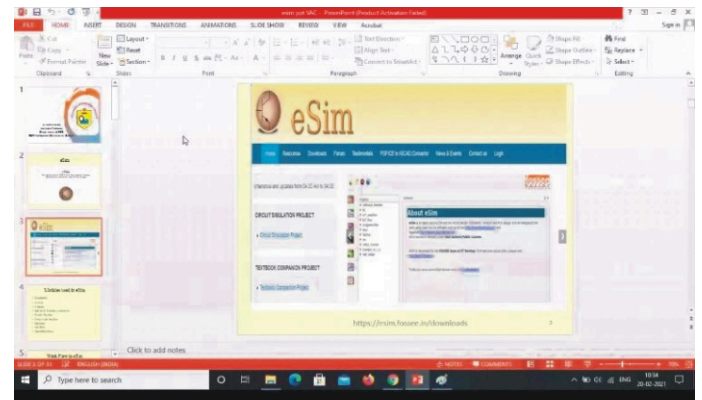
esim ppt VAC - PowerPoint (Product Activation Failed)

FILE HOME INSERT DESIGN TRANSITIONS ANIMATIONS SLIDE SHOW REVIEW VIEW Acrobat

Sign in

Cut
Copy
Format Painter
Paste
Clipboard

New Slide
Layout
Reset
Section
Slides

Font

Text Direction
Align Text
Convert to SmartArt
Paragraph

Arrange
Quick Styles
Shape Fill
Shape Outline
Shape Effects
Drawing

Find
Replace
Select
Editing

1
2
3
4
5

eSim

eSim

Home Overview Downloads Forum Testimonials FOSSEE to SECAD Converter News & Events Contact us Login

CIRCUIT SIMULATION PROJECT

» Circuit Simulation Project

TEXTBOOK COMPANION PROJECT

» Textbook Companion Project

About eSim

https://esim.fossee.in/downloads

Click to add notes

SLIDE 3 OF 34 ENGLISH (INDIA) NOTES COMMENTS

Type here to search

ENG 10:34 20-02-2021